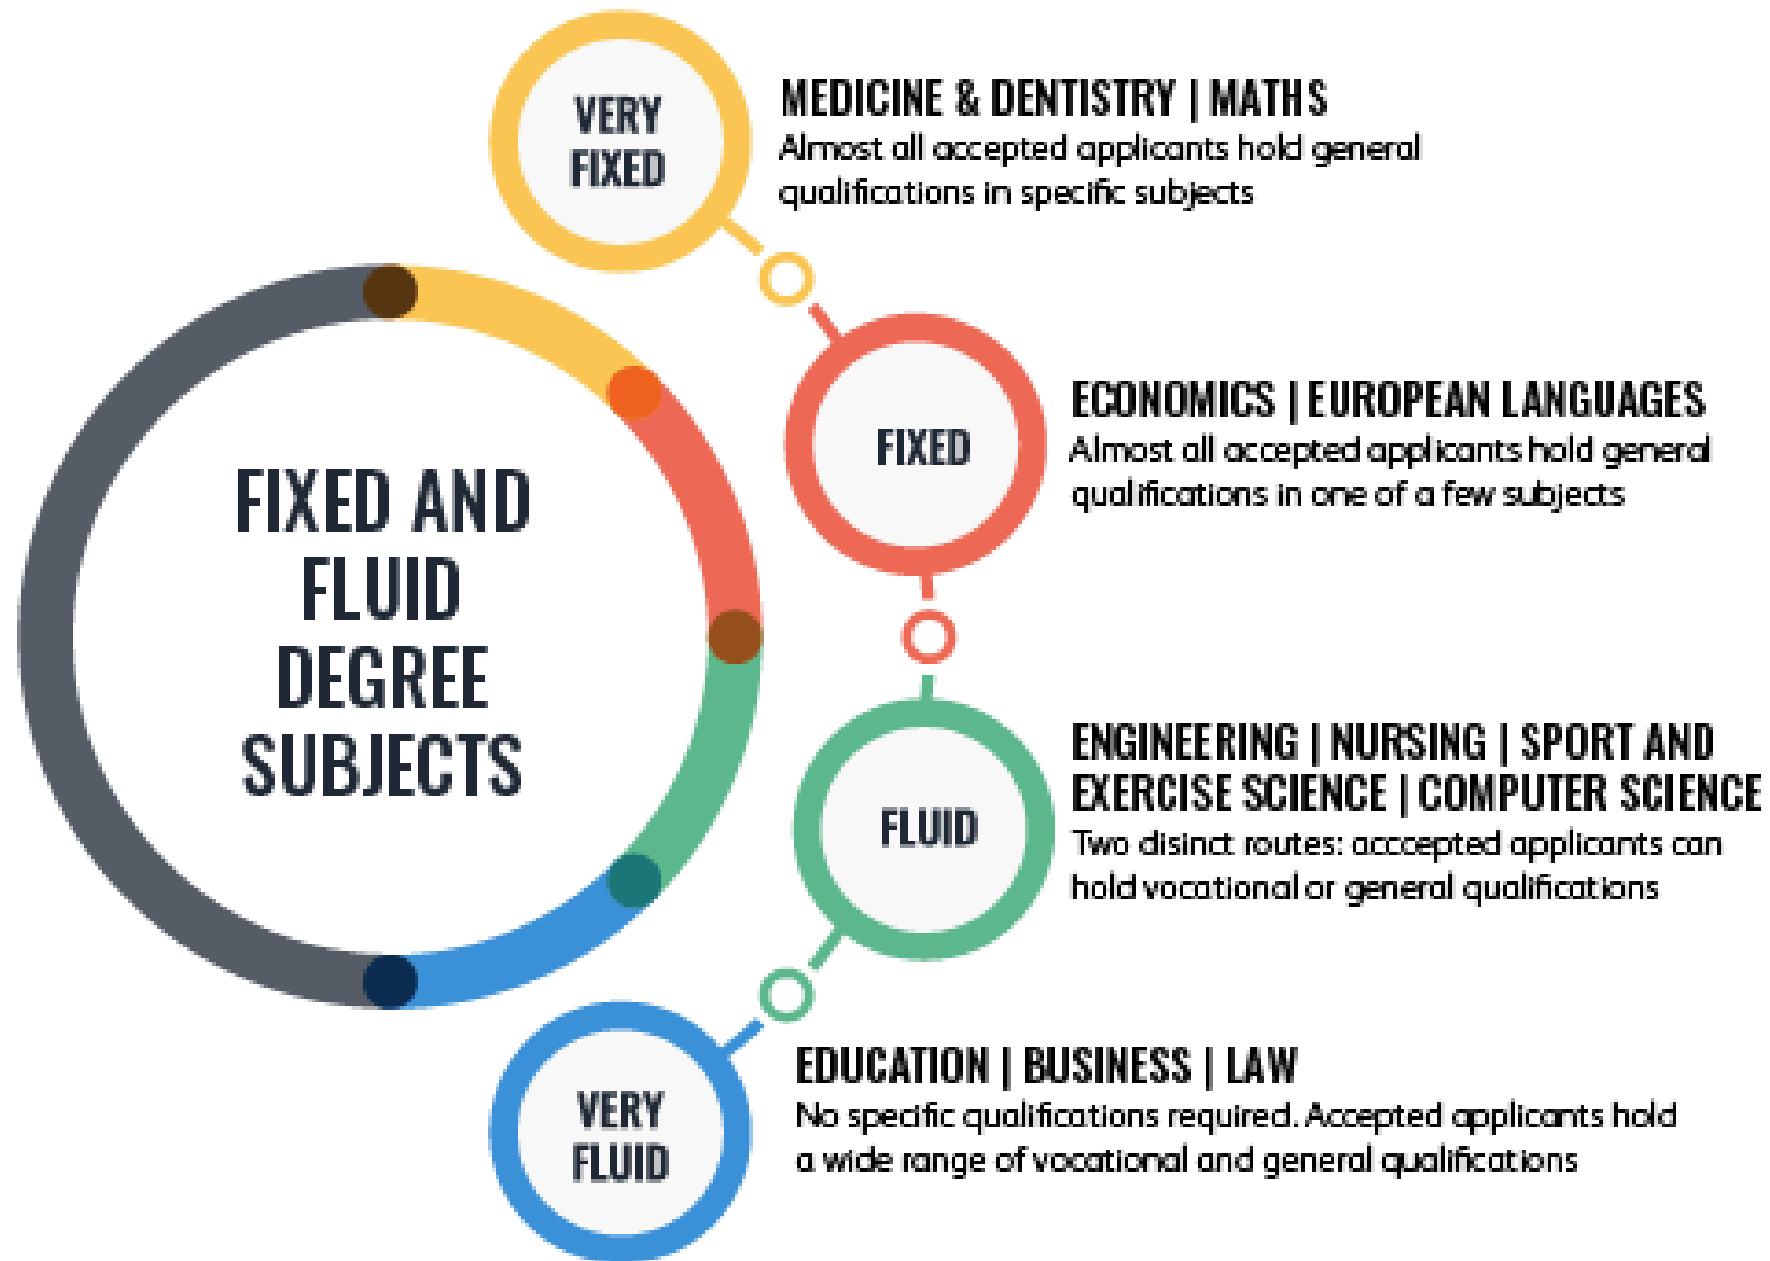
FIXED AND FLUID DEGREE SUBJECTS

VERY FIXED

MEDICINE & DENTISTRY | MATHS
Almost all accepted applicants hold general qualifications in specific subjects

FIXED

ECONOMICS | EUROPEAN LANGUAGES
Almost all accepted applicants hold general qualifications in one of a few subjects

FLUID

ENGINEERING | NURSING | SPORT AND EXERCISE SCIENCE | COMPUTER SCIENCE
Two disinct routes: acccepted applicants can hold vocational or general qualifications

VERY FLUID

EDUCATION | BUSINESS | LAW
No specific qualifications required. Accepted applicants hold a wide range of vocational and general qualifications